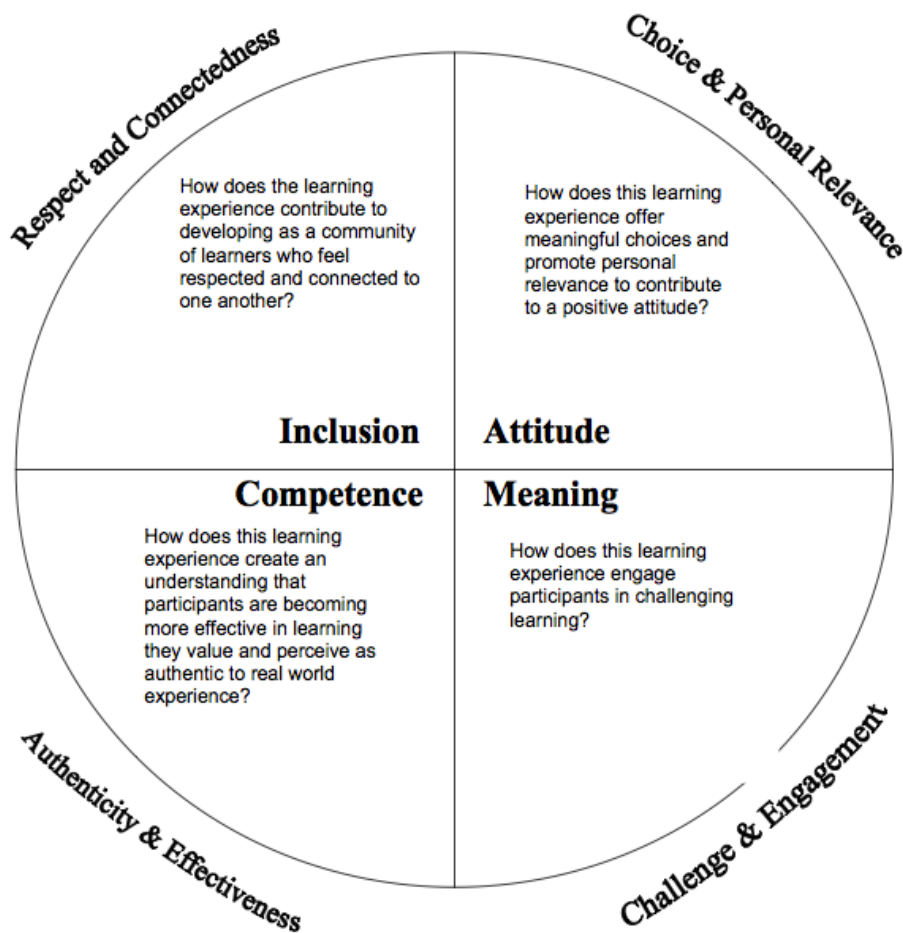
Respect and Connectedness

How does the learning experience contribute to developing as a community of learners who feel respected and connected to one another?

Inclusion

Choice & Personal Relevance

How does this learning experience offer meaningful choices and promote personal relevance to contribute to a positive attitude?

Attitude

Competence

How does this learning experience create an understanding that participants are becoming more effective in learning they value and perceive as authentic to real world experience?

Authenticity & Effectiveness

Meaning

How does this learning experience engage participants in challenging learning?

Challenge & Engagement